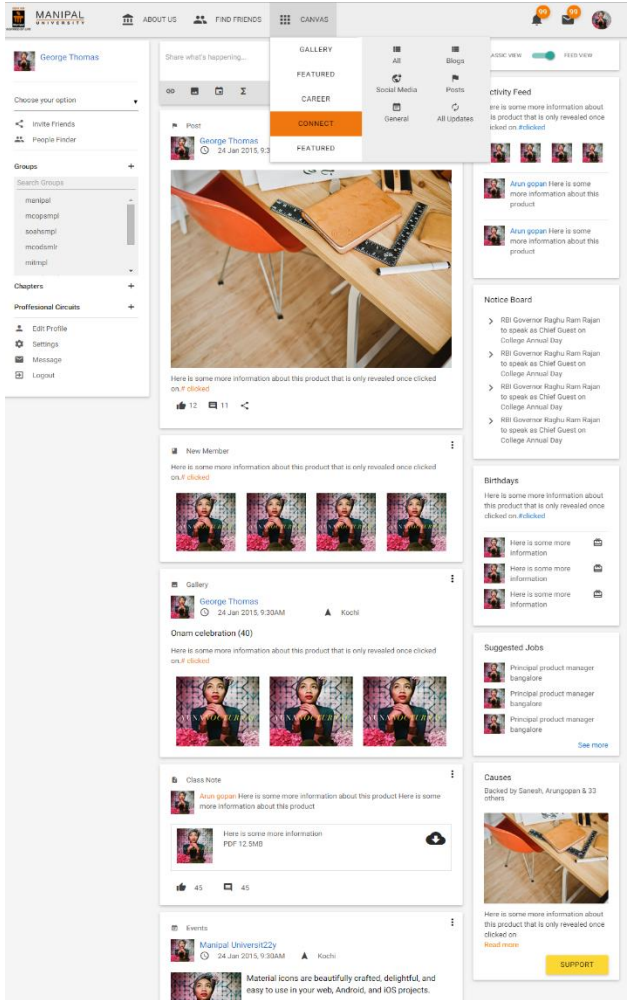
MANIPAL UNIVERSITY

ABOUT US FIND FRIENDS CANVAS

99 99

George Thomas

Choose your option

Invite Friends
People Finder

Groups +
Search Groups
manipal
mcopampl
soehampl
mcodsmlr
mitmpl

Chapters +
Proffesional Circuits +

Edit Profile
Settings
Message
Logout

Share what's happening....

GALLERY
FEATURED
CAREER
CONNECT
FEATURED

All
Blogs
Social Media
Posts
General
All Updates

CLASSIC VIEW FEED VIEW

Post
George Thomas
24 Jan 2015, 9:3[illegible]

Here is some more information about this product that is only revealed once clicked on.# clicked

12 11

New Member
Here is some more information about this product that is only revealed once clicked on.# clicked

Gallery
George Thomas
24 Jan 2015, 9:30AM Kochi

Onam celebration (40)

Here is some more information about this product that is only revealed once clicked on.# clicked

Class Note
Arun gopan Here is some more information about this product Here is some more information about this product

Here is some more information
PDF 12.5MB

45 45

Events
Manipal Universit22y
24 Jan 2015, 9:30AM Kochi

Material icons are beautifully crafted, delightful, and easy to use in your web, Android, and iOS projects.

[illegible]ctivity Feed
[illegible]e is some more information about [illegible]is product that is only revealed once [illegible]licked on.#clicked

Arun gopan Here is some more information about this product

Arun gopan Here is some more information about this product

Notice Board
RBI Governor Raghu Ram Rajan to speak as Chief Guest on College Annual Day
RBI Governor Raghu Ram Rajan to speak as Chief Guest on College Annual Day
RBI Governor Raghu Ram Rajan to speak as Chief Guest on College Annual Day
RBI Governor Raghu Ram Rajan to speak as Chief Guest on College Annual Day

Birthdays
Here is some more information about this product that is only revealed once clicked on.#clicked

Here is some more information
Here is some more information
Here is some more information

Suggested Jobs
Principal product manager bangalore
Principal product manager bangalore
Principal product manager bangalore
See more

Causes
Backed by Sanesh, Arungopan & 33 others

Here is some more information about this product that is only revealed once clicked on.
Read more

SUPPORT